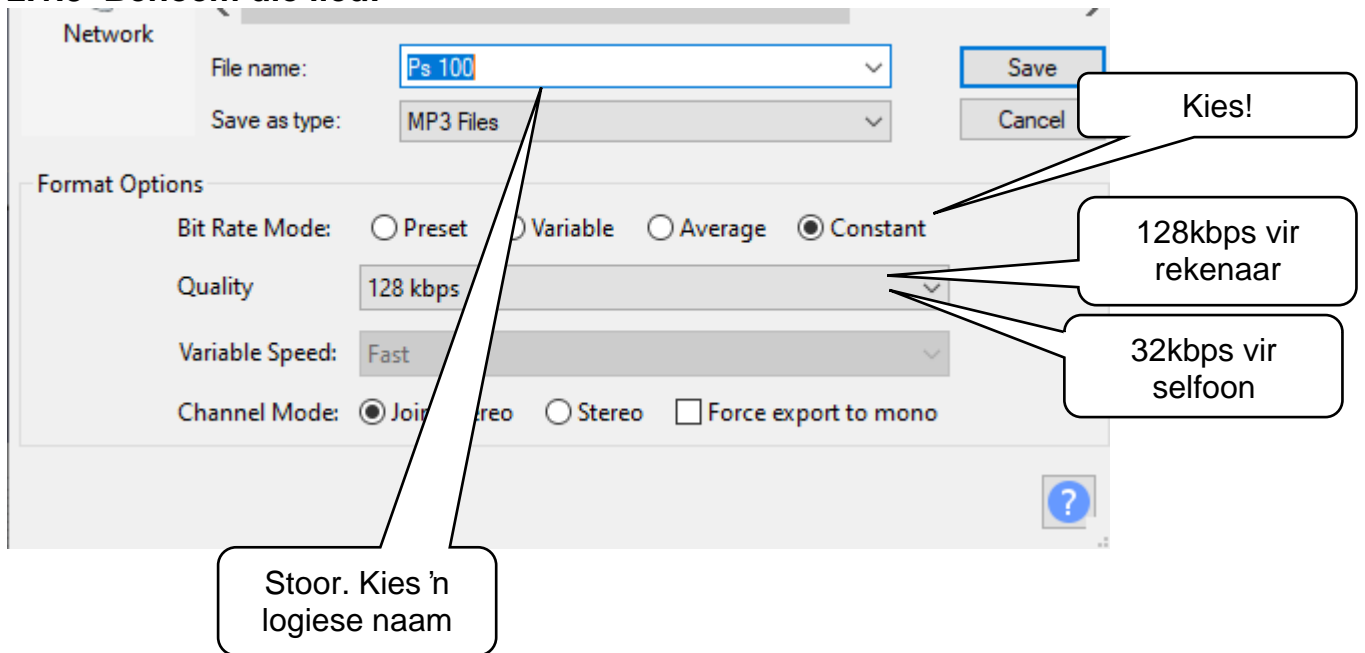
Network

File name: Ps 100

Save as type: MP3 Files

Save

Cancel

Kies!

Format Options

Bit Rate Mode: Preset Variable Average Constant

128kbps vir rekenaar

Quality 128 kbps

32kbps vir selfoon

Variable Speed: Fast

Channel Mode: Joi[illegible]reo Stereo Force export to mono

?

Stoor. Kies 'n logiese naam